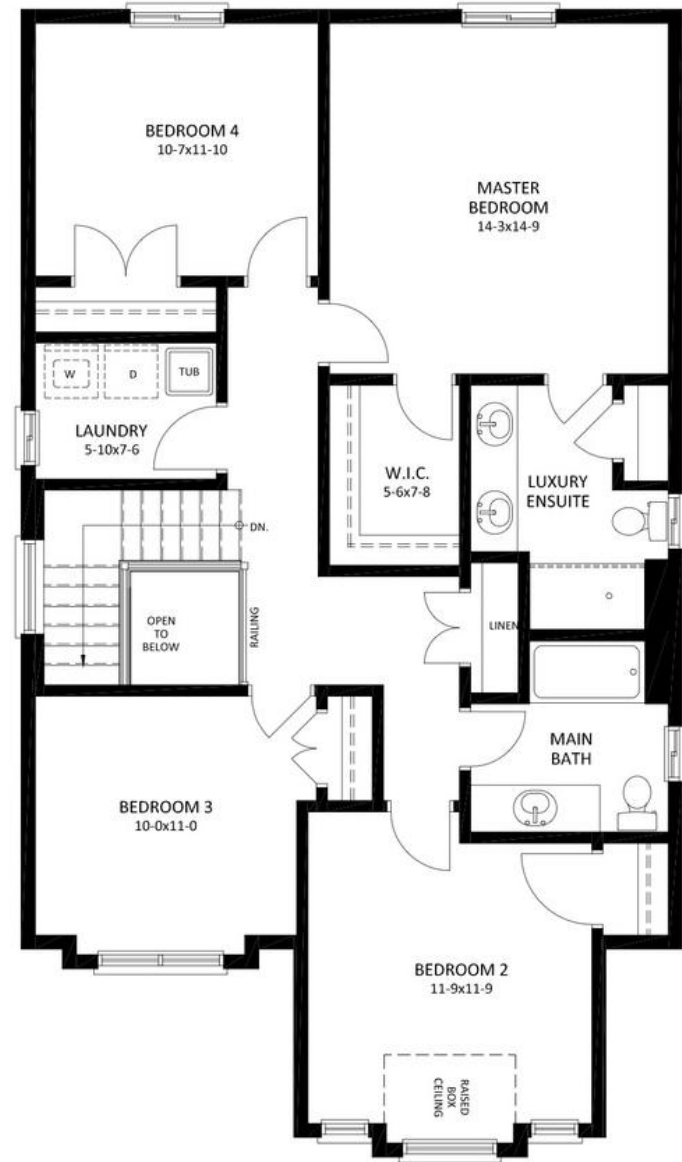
BEDROOM 4
10-7x11-10

MASTER BEDROOM
14-3x14-9

W

D

TUB

LAUNDRY
5-10x7-6

W.I.C.
5-6x7-8

LUXURY ENSUITE

DN.

OPEN TO BELOW

RAILING

LINEN

MAIN BATH

BEDROOM 3
10-0x11-0

BEDROOM 2
11-9x11-9

RAISED BOX CEILING